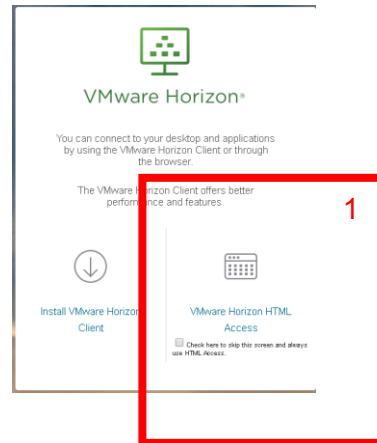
VMware Horizon®

You can connect to your desktop and applications by using the VMware Horizon Client or through the browser.

The VMware Horizon Client offers better performance and features.

1

Install VMware Horizon Client

VMware Horizon HTML Access

Check here to skip this screen and always use HTML Access.